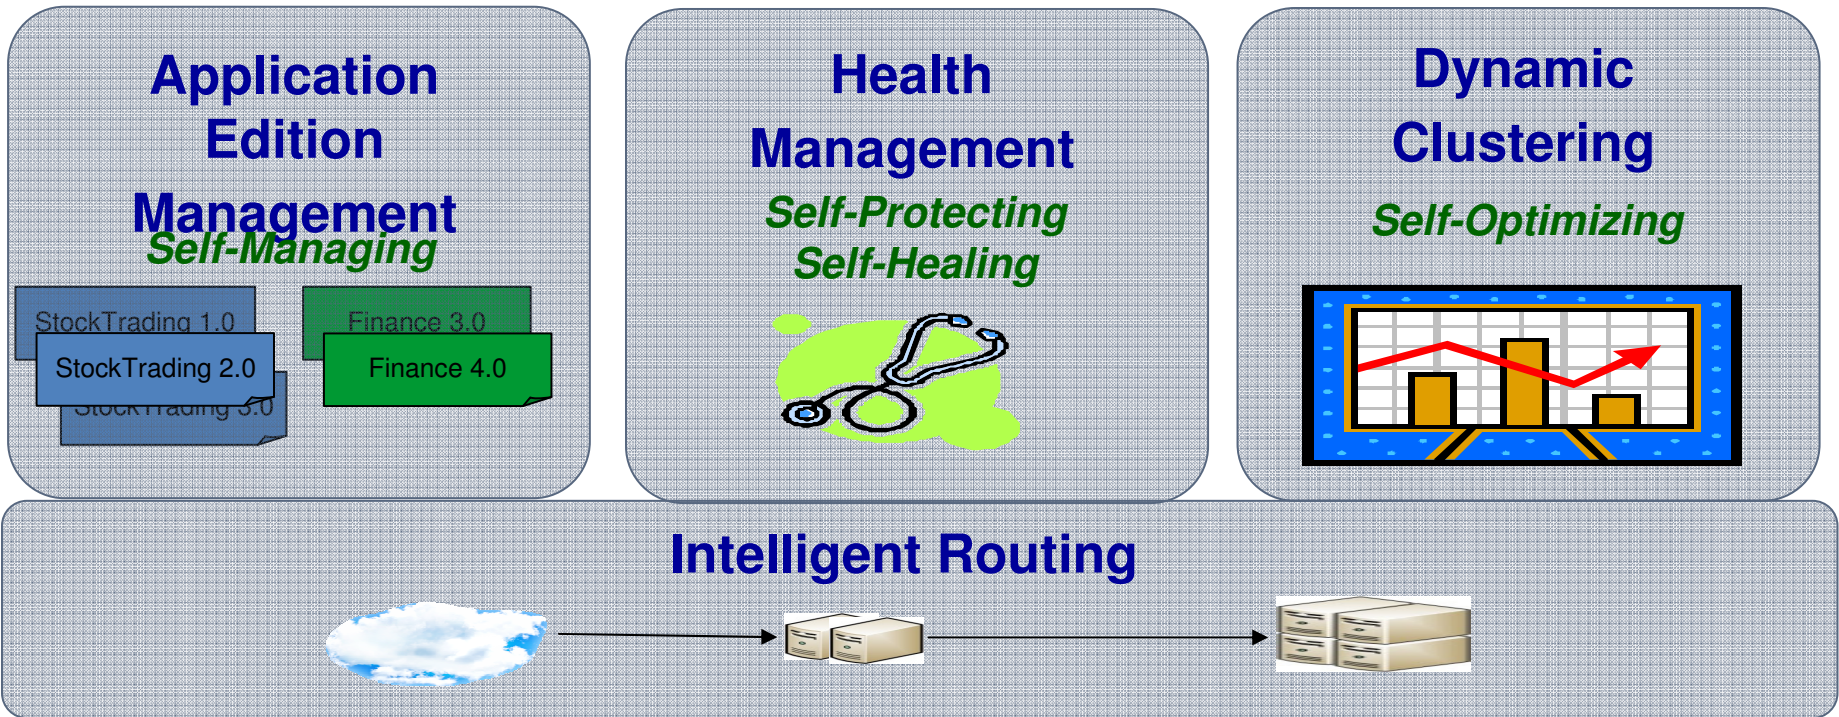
Application Edition Management

Self-Managing

StockTrading 1.0

StockTrading 2.0

StockTrading 3.0

Finance 3.0

Finance 4.0

Health Management

Self-Protecting

Self-Healing

Dynamic Clustering

Self-Optimizing

Intelligent Routing